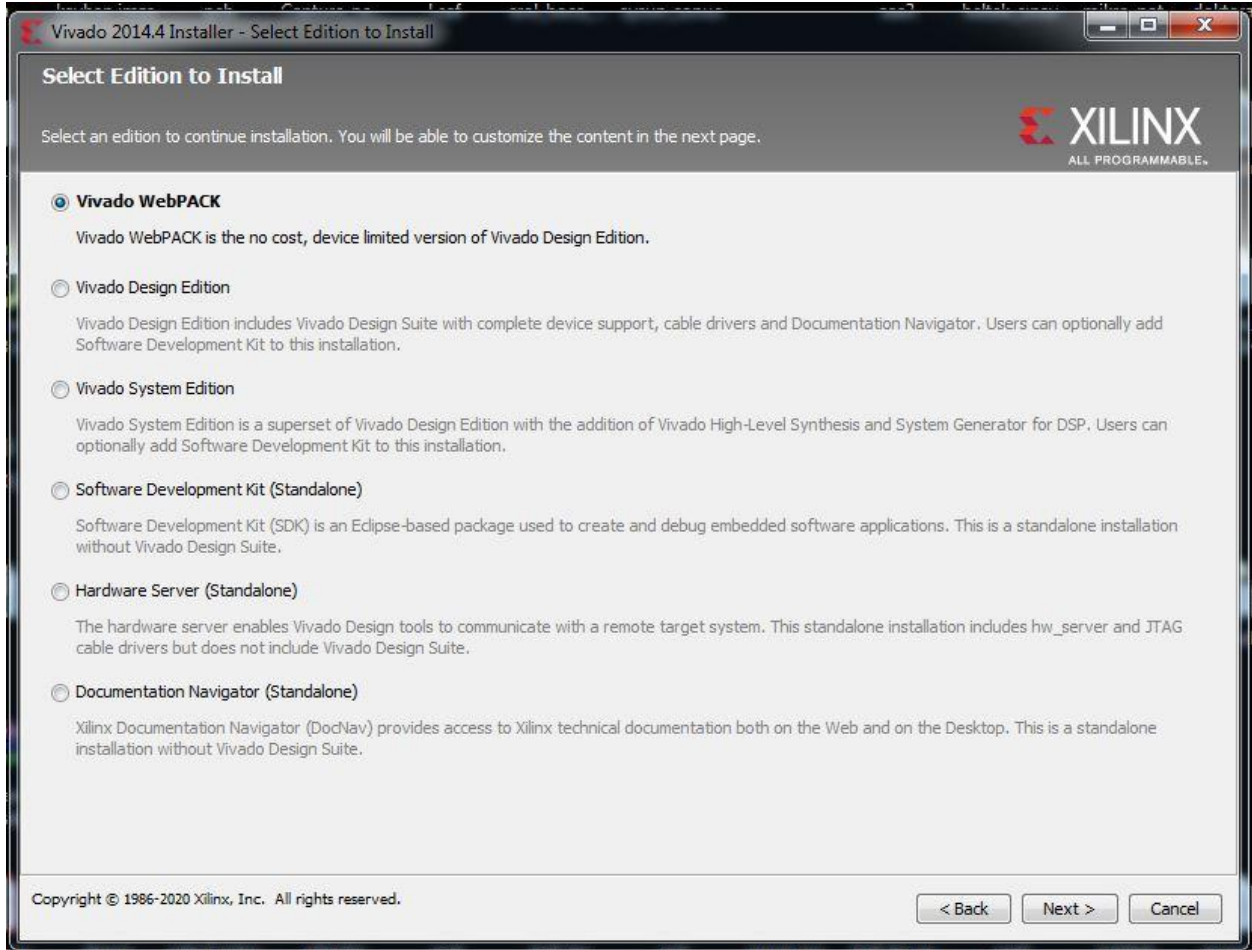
Vivado 2014.4 Installer - Select Edition to Install

Select Edition to Install

Select an edition to continue installation. You will be able to customize the content in the next page.

XILINX
ALL PROGRAMMABLE.

Vivado WebPACK

Vivado WebPACK is the no cost, device limited version of Vivado Design Edition.

Vivado Design Edition

Vivado Design Edition includes Vivado Design Suite with complete device support, cable drivers and Documentation Navigator. Users can optionally add Software Development Kit to this installation.

Vivado System Edition

Vivado System Edition is a superset of Vivado Design Edition with the addition of Vivado High-Level Synthesis and System Generator for DSP. Users can optionally add Software Development Kit to this installation.

Software Development Kit (Standalone)

Software Development Kit (SDK) is an Eclipse-based package used to create and debug embedded software applications. This is a standalone installation without Vivado Design Suite.

Hardware Server (Standalone)

The hardware server enables Vivado Design tools to communicate with a remote target system. This standalone installation includes hw_server and JTAG cable drivers but does not include Vivado Design Suite.

Documentation Navigator (Standalone)

Xilinx Documentation Navigator (DocNav) provides access to Xilinx technical documentation both on the Web and on the Desktop. This is a standalone installation without Vivado Design Suite.

Copyright © 1986-2020 Xilinx, Inc. All rights reserved.

< Back
Next >
Cancel